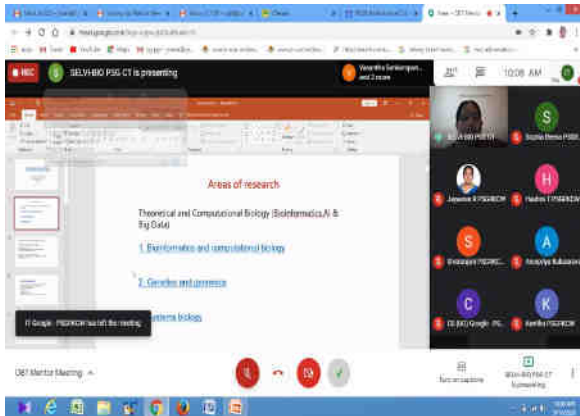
REC
S
SELVI-BIO PSG CT is presenting
Vasantha Senkumaran, and 2 more
10:08 AM

Areas of research

Theoretical and Computational Biology (Bioinformatics,AI & Big Data)

1. Bioinformatics and computational biology

2. Genetics and genomics

3. Systems biology

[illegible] Google - PSGRKCW has left the meeting.

SELVI-BIO PSG CT
S
Sophia Renna PSGR...
Jayasree R PSGRKCW
H
Haritha T PSGRKCW
S
Sivaranjani PSGRKC...
A
Anupriya Balasubr...
C
CS (UG) Google - PS...
K
Kavitha PSGRKCW

DBT Mentor Meeting
Turn on captions
SELVI-BIO PSG CT is presenting